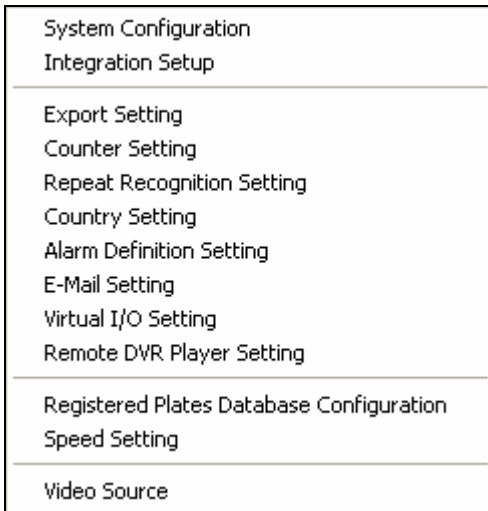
System Configuration
Integration Setup

Export Setting
Counter Setting
Repeat Recognition Setting
Country Setting
Alarm Definition Setting
E-Mail Setting
Virtual I/O Setting
Remote DVR Player Setting

Registered Plates Database Configuration
Speed Setting

Video Source